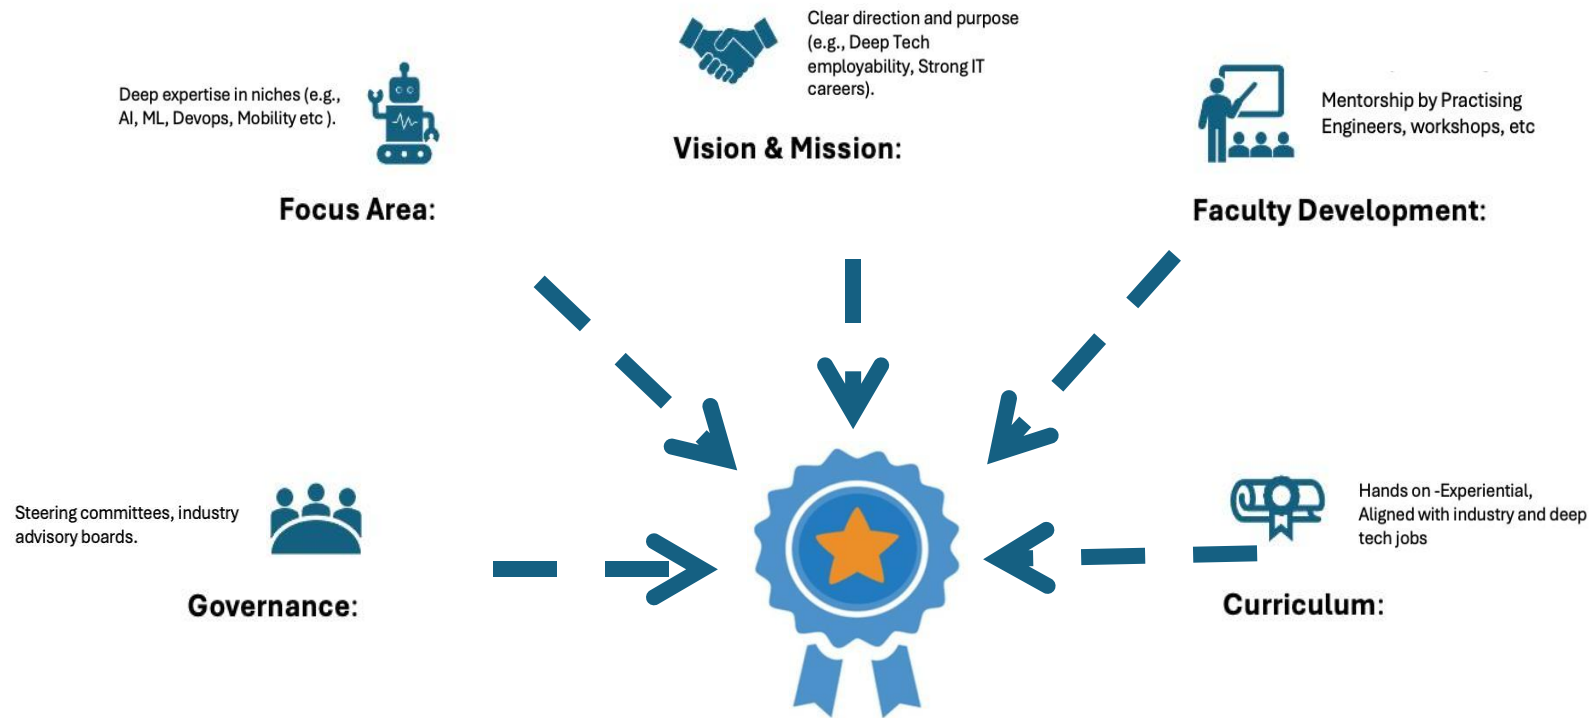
Clear direction and purpose (e.g., Deep Tech employability, Strong IT careers).

Vision & Mission:

Deep expertise in niches (e.g., AI, ML, Devops, Mobility etc ).

Focus Area:

Mentorship by Practising Engineers, workshops, etc

Faculty Development:

Steering committees, industry advisory boards.

Governance:

Hands on -Experiential, Aligned with industry and deep tech jobs

Curriculum: